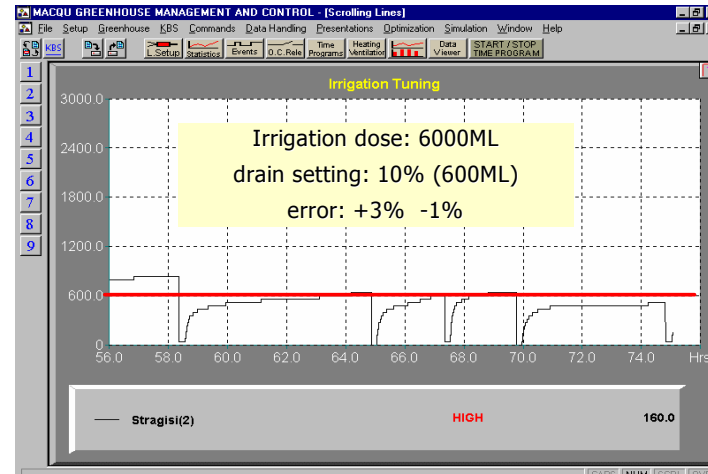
MACQU GREENHOUSE MANAGEMENT AND CONTROL - [Scrolling Lines]

File Setup Greenhouse KBS Commands Data Handling Presentations Optimization Simulation Window Help

KBS L.Setup Statistics Events O.C. Rels Time Programs Heating Ventilation Data Viewer START / STOP TIME PROGRAM

1
2
3
4
5
6
7
8
9

Irrigation Tuning

Irrigation dose: 6000ML
drain setting: 10% (600ML)
error: +3% -1%

3000.0
2400.0
1800.0
1200.0
600.0
0

56.0 58.0 60.0 62.0 64.0 66.0 68.0 70.0 72.0 74.0 Hrs

Stragisi(2) HIGH 160.0

CAPS NUM